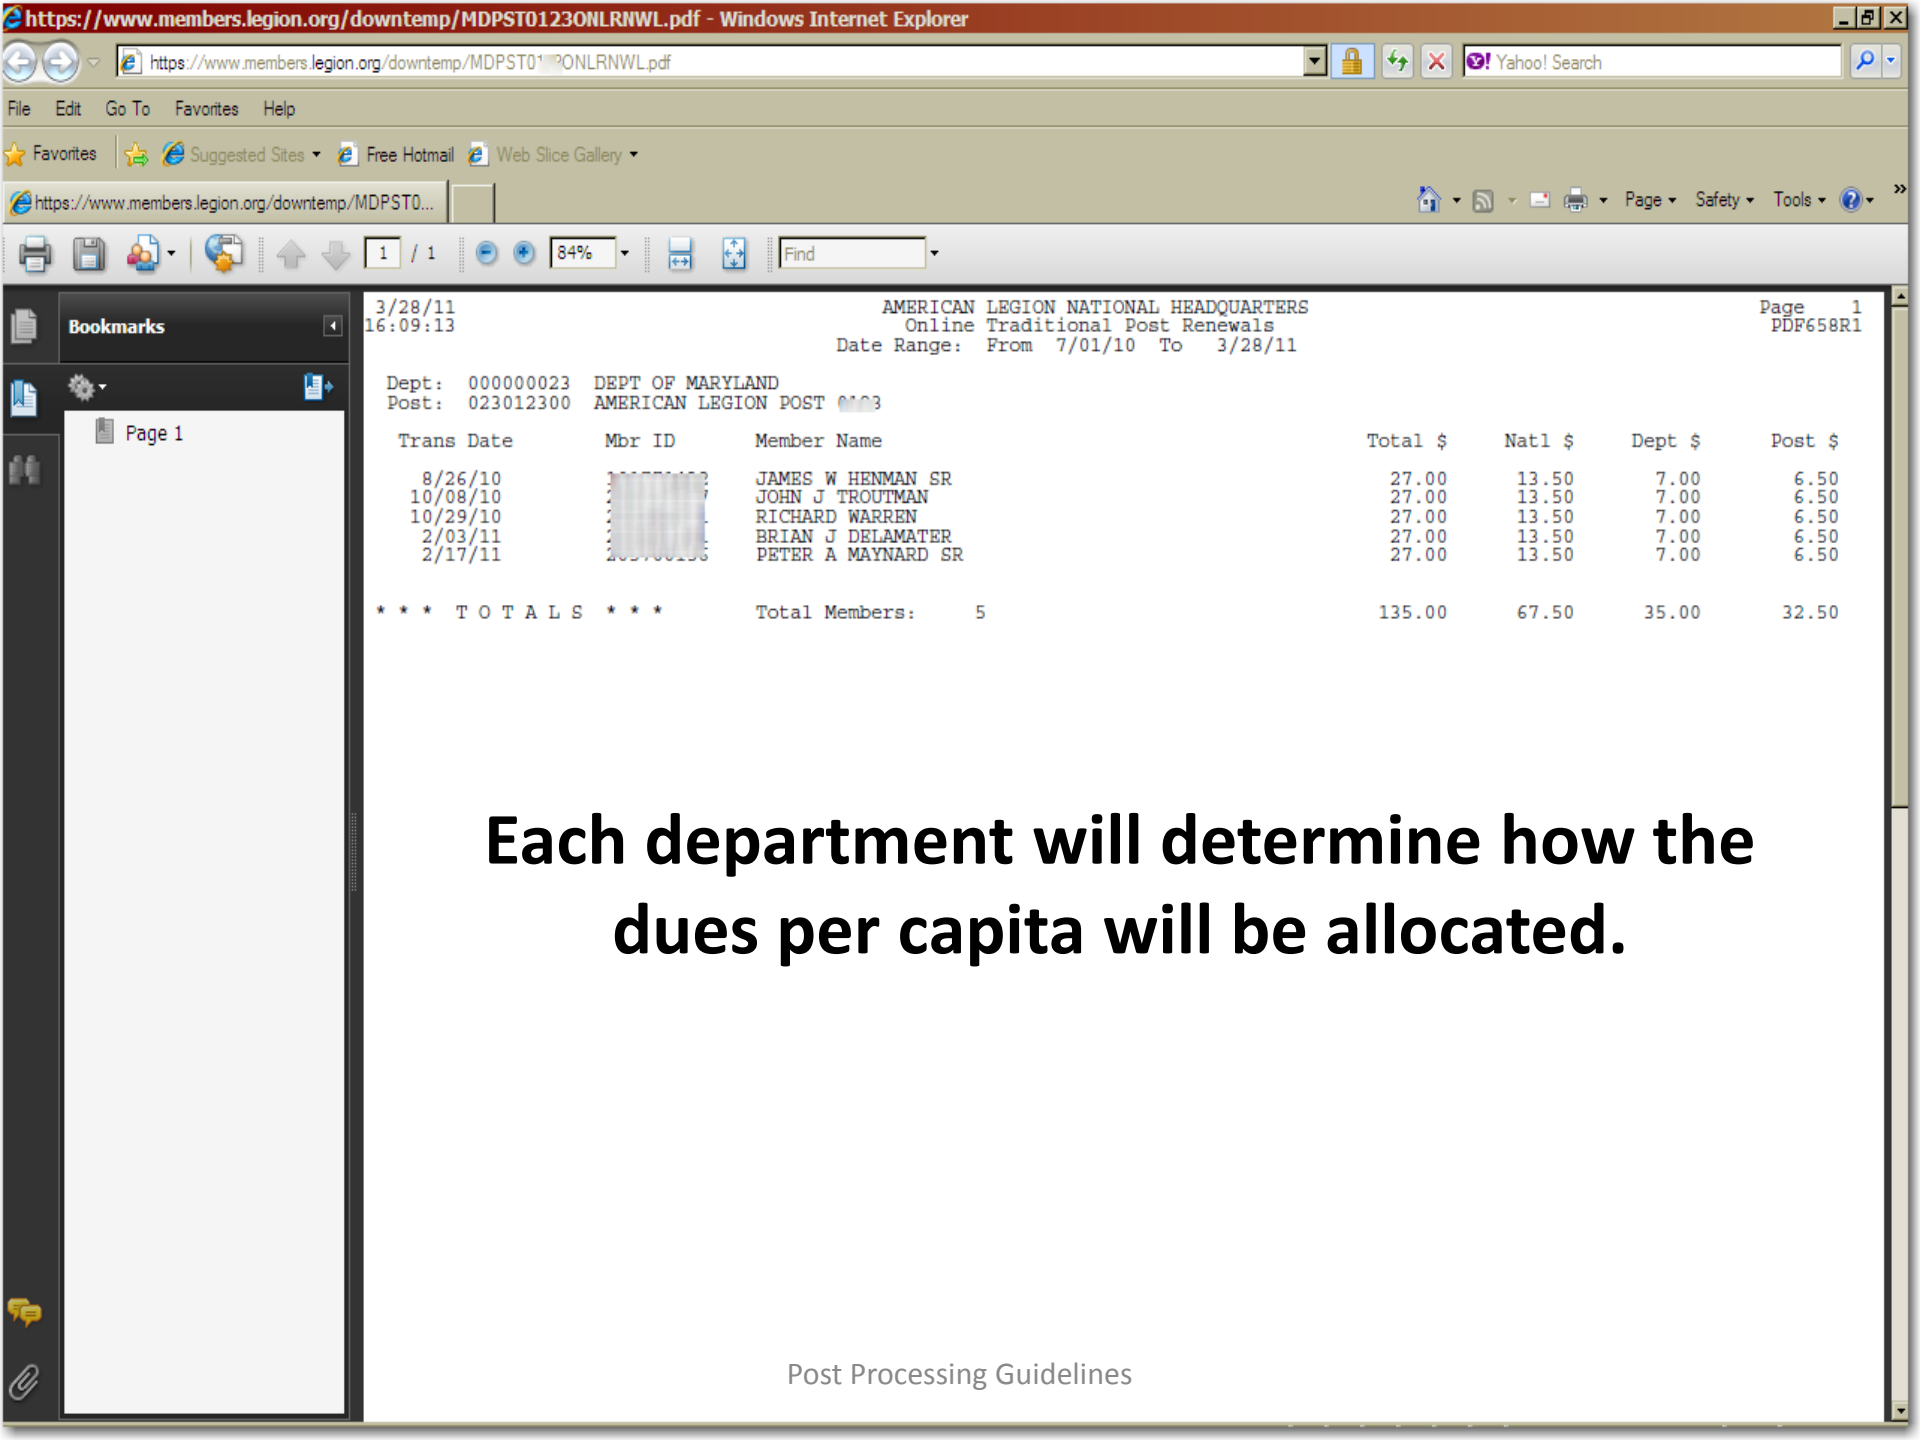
https://www.members.legion.org/downtemp/MDPST0123ONLRNWL.pdf - Windows Internet Explorer

https://www.members.legion.org/downtemp/MDPST0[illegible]ONLRNWL.pdf

Yahoo! Search

File Edit Go To Favorites Help

Favorites Suggested Sites Free Hotmail Web Slice Gallery

https://www.members.legion.org/downtemp/MDPST0...

Page Safety Tools

1 / 1 84% Find

Bookmarks

Page 1

3/28/11
16:09:13

AMERICAN LEGION NATIONAL HEADQUARTERS
Online Traditional Post Renewals
Date Range: From 7/01/10 To 3/28/11

Page 1
PDF658R1

Dept: 000000023 DEPT OF MARYLAND
Post: 023012300 AMERICAN LEGION POST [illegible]

| Trans Date | Mbr ID | Member Name | Total $ | Natl $ | Dept $ | Post $ |
|---|---|---|---|---|---|---|
| 8/26/10 | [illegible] | JAMES W HENMAN SR | 27.00 | 13.50 | 7.00 | 6.50 |
| 10/08/10 | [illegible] | JOHN J TROUTMAN | 27.00 | 13.50 | 7.00 | 6.50 |
| 10/29/10 | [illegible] | RICHARD WARREN | 27.00 | 13.50 | 7.00 | 6.50 |
| 2/03/11 | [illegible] | BRIAN J DELAMATER | 27.00 | 13.50 | 7.00 | 6.50 |
| 2/17/11 | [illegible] | PETER A MAYNARD SR | 27.00 | 13.50 | 7.00 | 6.50 |
| * * * T O T A L S * * * | | Total Members: 5 | 135.00 | 67.50 | 35.00 | 32.50 |

Each department will determine how the dues per capita will be allocated.

Post Processing Guidelines